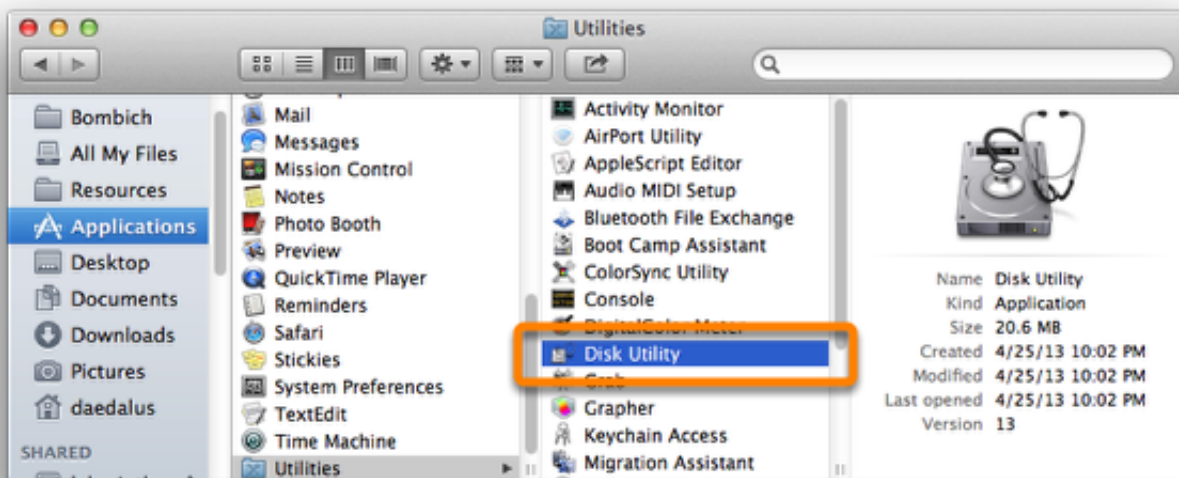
Utilities

Bombich
All My Files
Resources
Applications
Desktop
Documents
Downloads
Pictures
daedalus
SHARED

Mail
Messages
Mission Control
Notes
Photo Booth
Preview
QuickTime Player
Reminders
Safari
Stickies
System Preferences
TextEdit
Time Machine
Utilities

Activity Monitor
AirPort Utility
AppleScript Editor
Audio MIDI Setup
Bluetooth File Exchange
Boot Camp Assistant
ColorSync Utility
Console
DigitalColor Meter
Disk Utility
Grab
Grapher
Keychain Access
Migration Assistant

Name Disk Utility
Kind Application
Size 20.6 MB
Created 4/25/13 10:02 PM
Modified 4/25/13 10:02 PM
Last opened 4/25/13 10:02 PM
Version 13